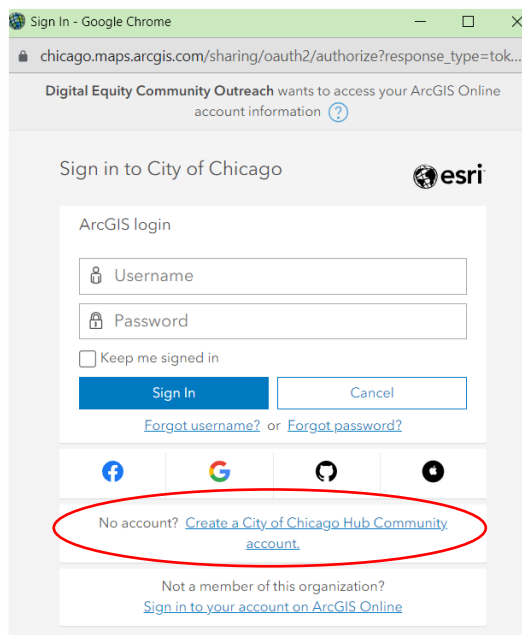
Sign In - Google Chrome

chicago.maps.arcgis.com/sharing/oauth2/authorize?response_type=tok...

**Digital Equity Community Outreach** wants to access your ArcGIS Online account information ?

Sign in to City of Chicago

esri

ArcGIS login

Username

Password

Keep me signed in

Sign In

Cancel

Forgot username? or Forgot password?

No account? Create a City of Chicago Hub Community account.

Not a member of this organization?
Sign in to your account on ArcGIS Online